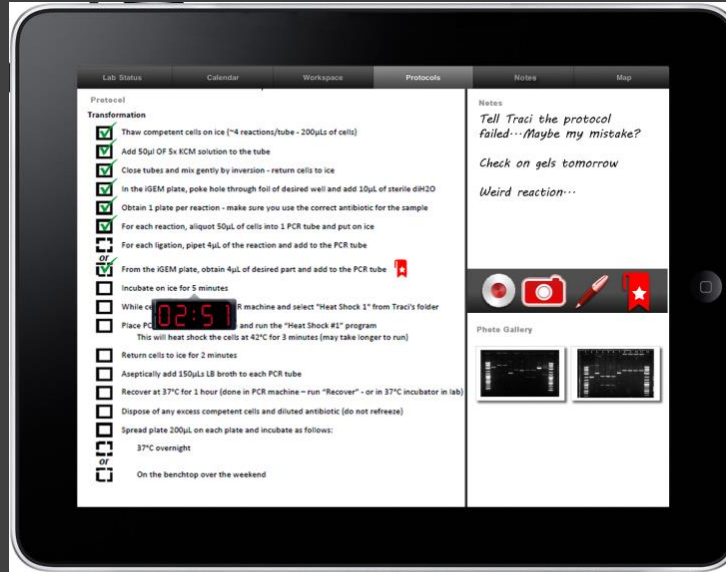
Lab Status | Calendar | Workspace | Protocols | Notes | Map

Protocol
Transformation

Thaw competent cells on ice (~4 reactions/tube - 200µLs of cells)
Add 50µl OF 5x KCM solution to the tube
Close tubes and mix gently by inversion - return cells to ice
In the iGEM plate, poke hole through foil of desired well and add 10µL of sterile diH2O
Obtain 1 plate per reaction - make sure you use the correct antibiotic for the sample
For each reaction, aliquot 50µL of cells into 1 PCR tube and put on ice
For each ligation, pipet 4µL of the reaction and add to the PCR tube
or
From the iGEM plate, obtain 4µL of desired part and add to the PCR tube
Incubate on ice for 5 minutes
While c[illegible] 02:51 R machine and select "Heat Shock 1" from Traci's folder
Place PC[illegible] and run the "Heat Shock #1" program
This will heat shock the cells at 42°C for 3 minutes (may take longer to run)
Return cells to ice for 2 minutes
Aseptically add 150µLs LB broth to each PCR tube
Recover at 37°C for 1 hour (done in PCR machine – run "Recover" - or in 37°C incubator in lab)
Dispose of any excess competent cells and diluted antibiotic (do not refreeze)
Spread plate 200µL on each plate and incubate as follows:
37°C overnight
or
On the benchtop over the weekend

Notes
Tell Traci the protocol failed···Maybe my mistake?

Check on gels tomorrow

Weird reaction···

Photo Gallery